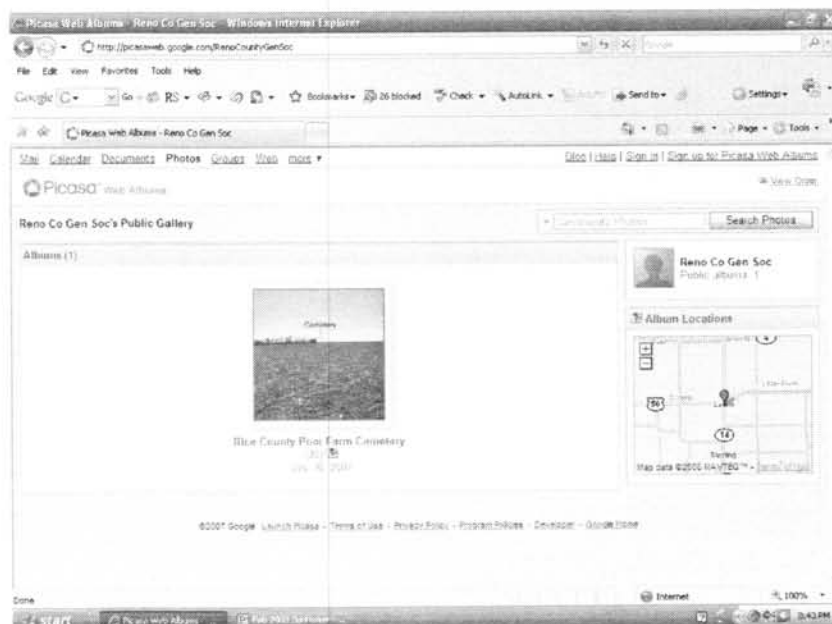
Picasa Web Albums - Reno Co Gen Soc - Windows Internet Explorer

http://picasaweb.google.com/RenoCountyGenSoc

File Edit View Favorites Tools Help

Google G- Go RS Bookmarks 26 blocked Check AutoLink Send to Settings

Picasa Web Albums - Reno Co Gen Soc

Page Tools

Mail Calendar Documents Photos Groups Web more ▾

Blog | Help | Sign in | Sign up for Picasa Web Albums

Picasa Web Albums

View Order

Reno Co Gen Soc's Public Gallery

Community Photos

Search Photos

Albums (1)

Cemetery

Rice County Poor Farm Cemetery

Jan 16, 2007

Reno Co Gen Soc
Public albums: 1

Album Locations

Map data ©2006 NAVTEQ™ - Terms of Use

©2007 Google - Launch Picasa - Terms of Use - Privacy Policy - Program Policies - Developer - Google Home

Done

Internet

100%

start

3:43 PM